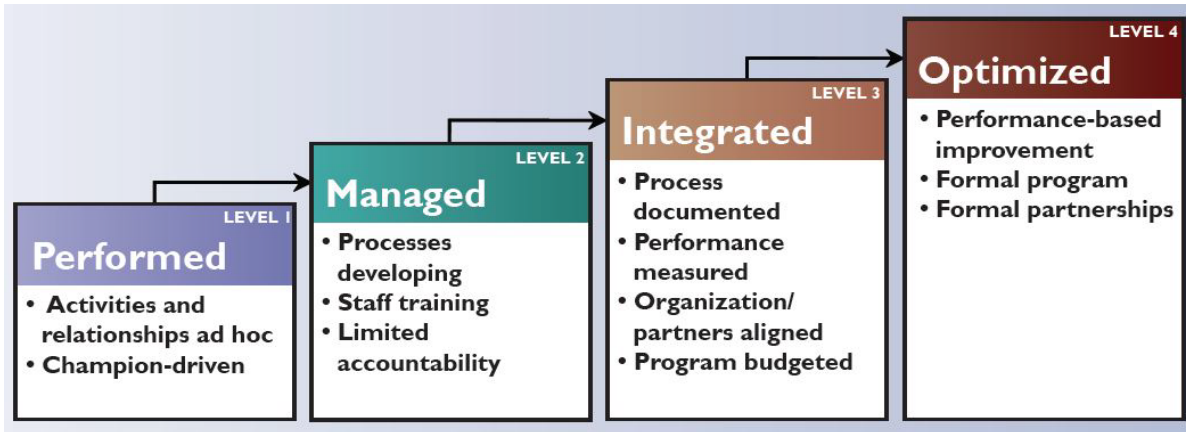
LEVEL 1
Performed
• Activities and relationships ad hoc
• Champion-driven

LEVEL 2
Managed
• Processes developing
• Staff training
• Limited accountability

LEVEL 3
Integrated
• Process documented
• Performance measured
• Organization/ partners aligned
• Program budgeted

LEVEL 4
Optimized
• Performance-based improvement
• Formal program
• Formal partnerships